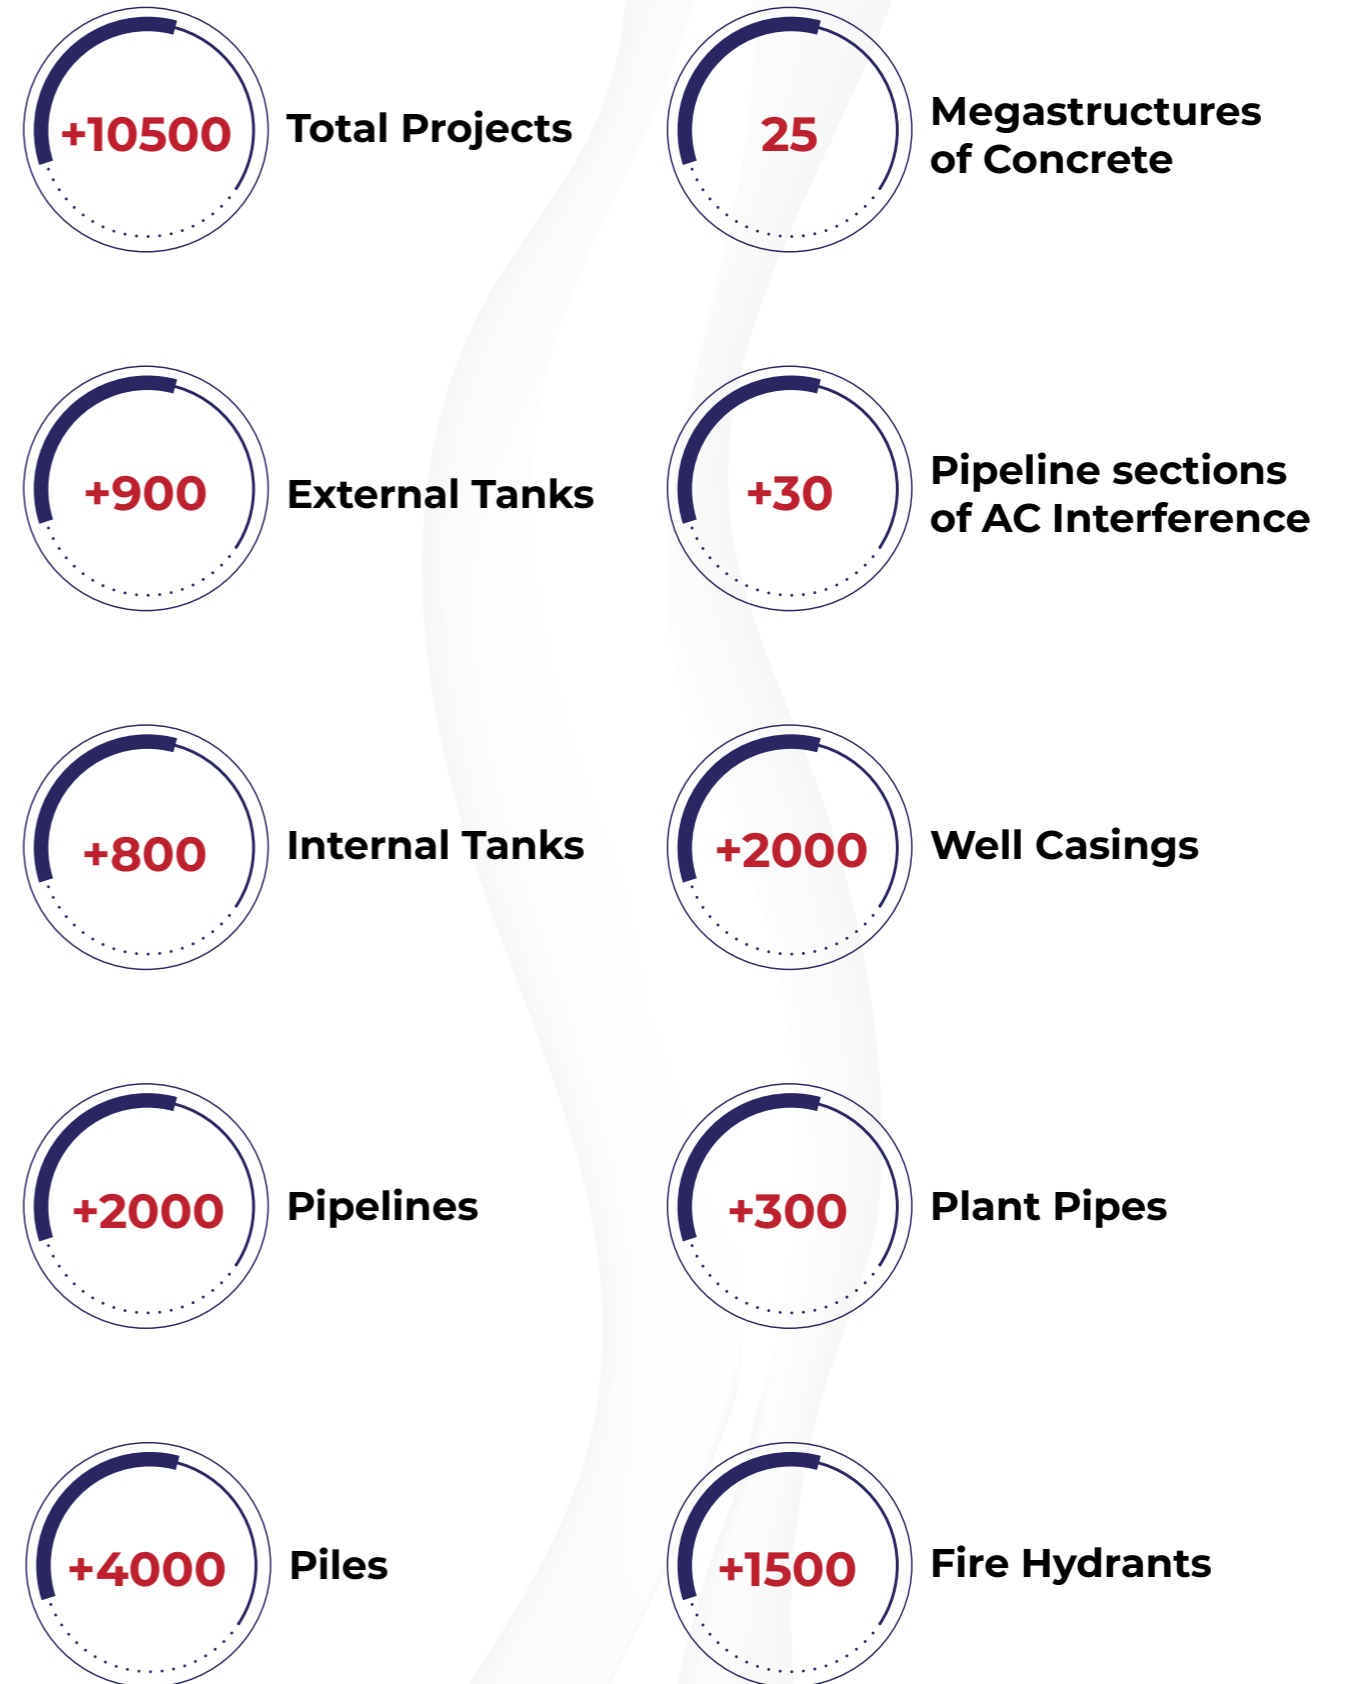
+10500 Total Projects

25 Megastructures of Concrete

+900 External Tanks

+30 Pipeline sections of AC Interference

+800 Internal Tanks

+2000 Well Casings

+2000 Pipelines

+300 Plant Pipes

+4000 Piles

+1500 Fire Hydrants